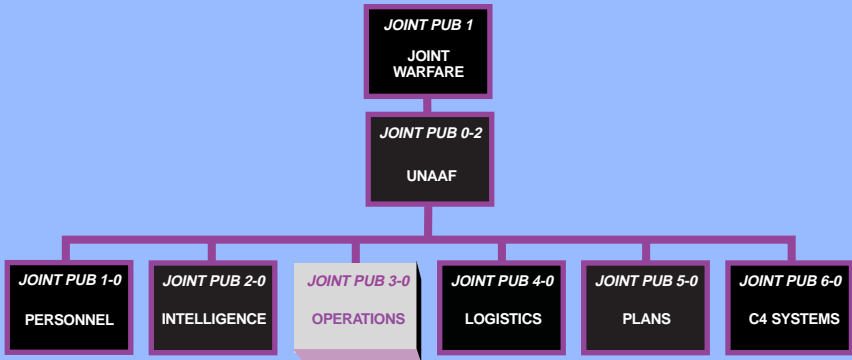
JOINT PUB 1

JOINT WARFARE

JOINT PUB 0-2

UNAAF

JOINT PUB 1-0

PERSONNEL

JOINT PUB 2-0

INTELLIGENCE

JOINT PUB 3-0

OPERATIONS

JOINT PUB 4-0

LOGISTICS

JOINT PUB 5-0

PLANS

JOINT PUB 6-0

C4 SYSTEMS